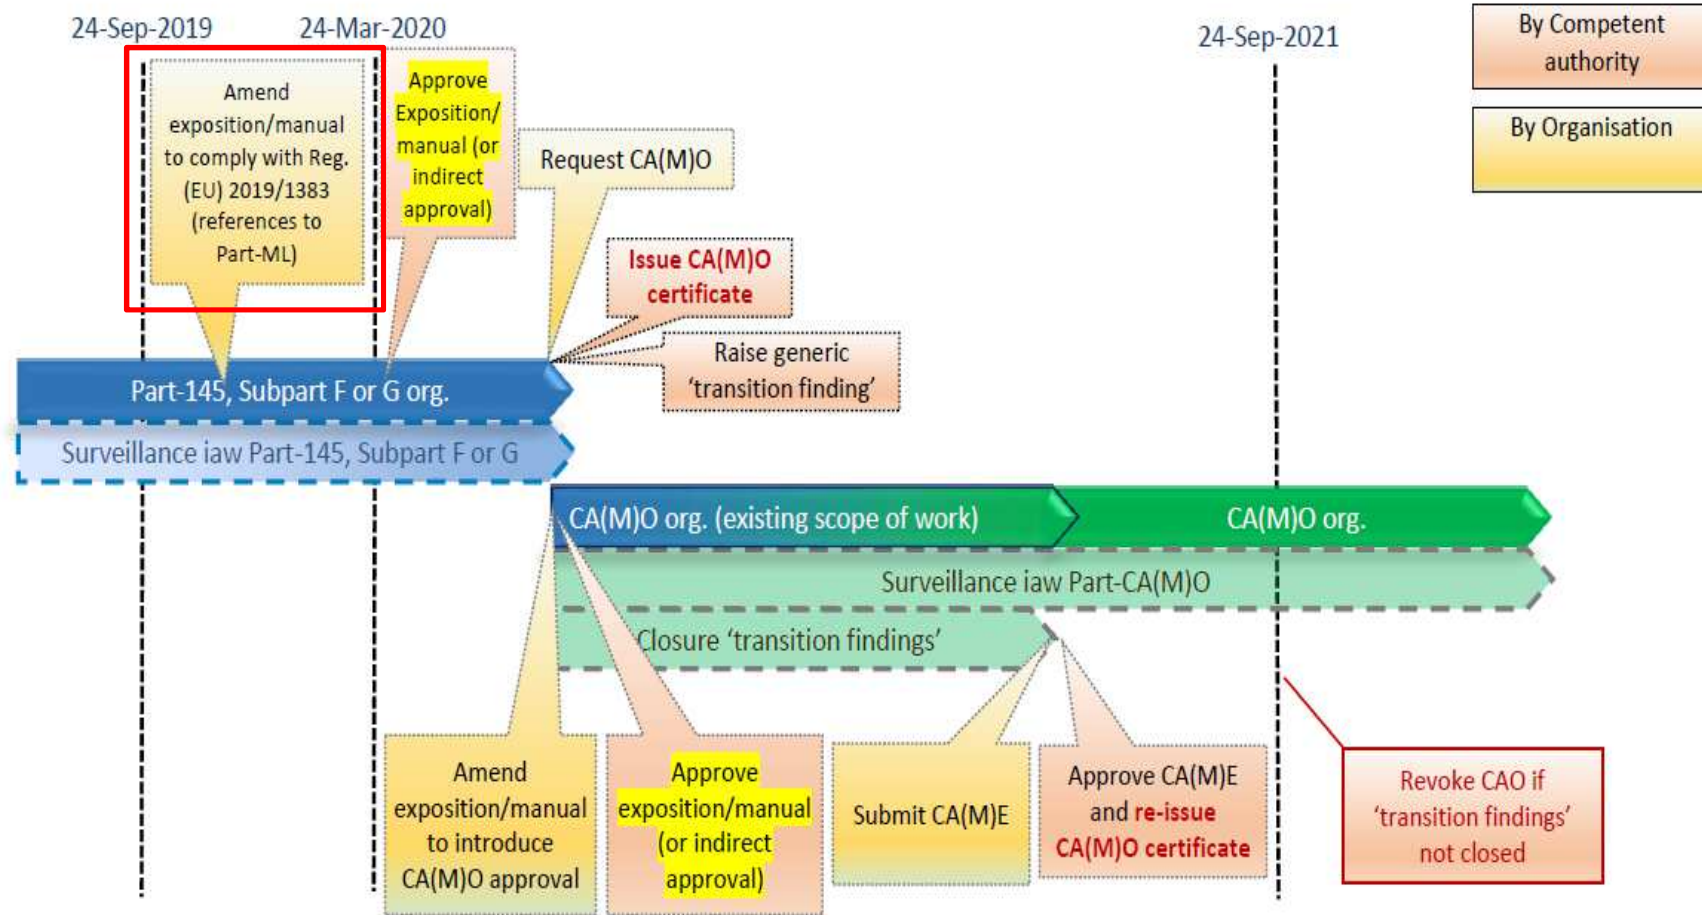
24-Sep-2019

24-Mar-2020

24-Sep-2021

By Competent authority

By Organisation

Amend exposition/manual to comply with Reg. (EU) 2019/1383 (references to Part-ML)

Approve Exposition/ manual (or indirect approval)

Request CA(M)O

Issue CA(M)O certificate

Raise generic 'transition finding'

Part-145, Subpart F or G org.

Surveillance iaw Part-145, Subpart F or G

CA(M)O org. (existing scope of work)

CA(M)O org.

Surveillance iaw Part-CA(M)O

Closure 'transition findings'

Amend exposition/manual to introduce CA(M)O approval

Approve exposition/manual (or indirect approval)

Submit CA(M)E

Approve CA(M)E and re-issue CA(M)O certificate

Revoke CAO if 'transition findings' not closed